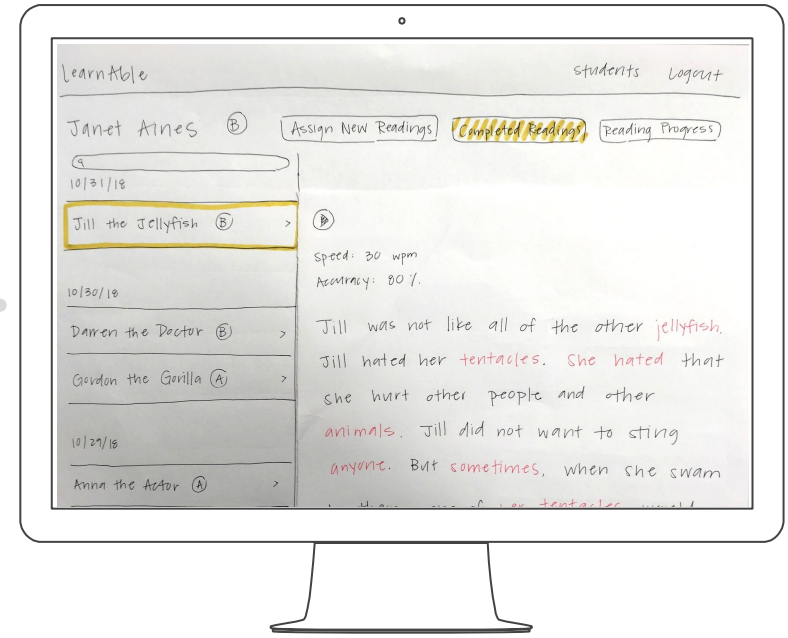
LearnAble

Students Logout

Janet Aines Ⓑ

Assign New Readings

Completed Readings

Reading Progress

10/31/18

Jill the Jellyfish Ⓑ >

10/30/18

Darren the Doctor Ⓑ >

Gordon the Gorilla Ⓐ >

10/29/18

Anna the Actor Ⓐ >

Speed: 30 wpm

Accuracy: 80%

Jill was not like all of the other jellyfish. Jill hated her tentacles. She hated that she hurt other people and other animals. Jill did not want to sting anyone. But sometimes, when she swam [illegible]